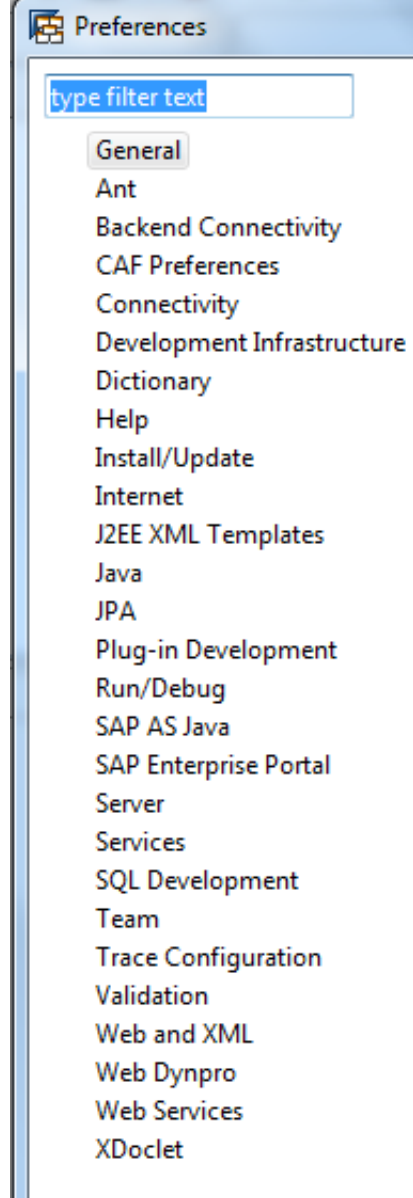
Preferences

type filter text

General
Ant
Backend Connectivity
CAF Preferences
Connectivity
Development Infrastructure
Dictionary
Help
Install/Update
Internet
J2EE XML Templates
Java
JPA
Plug-in Development
Run/Debug
SAP AS Java
SAP Enterprise Portal
Server
Services
SQL Development
Team
Trace Configuration
Validation
Web and XML
Web Dynpro
Web Services
XDoclet